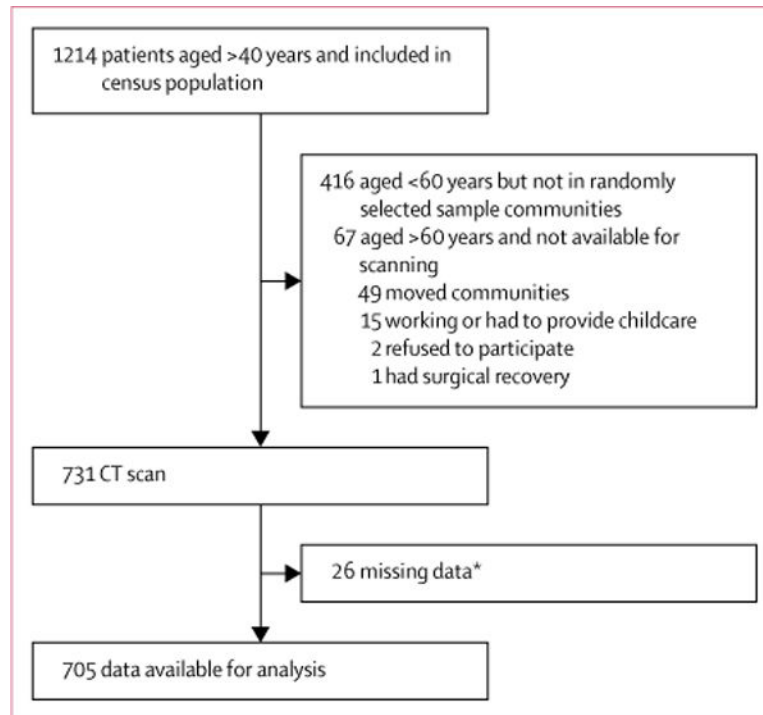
1214 patients aged >40 years and included in census population

416 aged <60 years but not in randomly selected sample communities
67 aged >60 years and not available for scanning
49 moved communities
15 working or had to provide childcare
2 refused to participate
1 had surgical recovery

731 CT scan

26 missing data*

705 data available for analysis